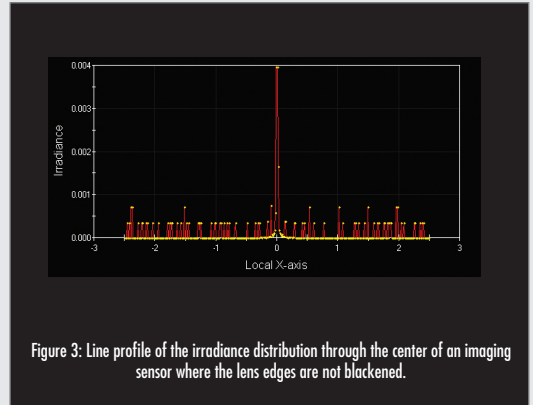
0.004
0.003
0.002
0.001
0.000
Irradiance
-3
-2
-1
0
1
2
3
Local X-axis

Figure 3: Line profile of the irradiance distribution through the center of an imaging sensor where the lens edges are not blackened.